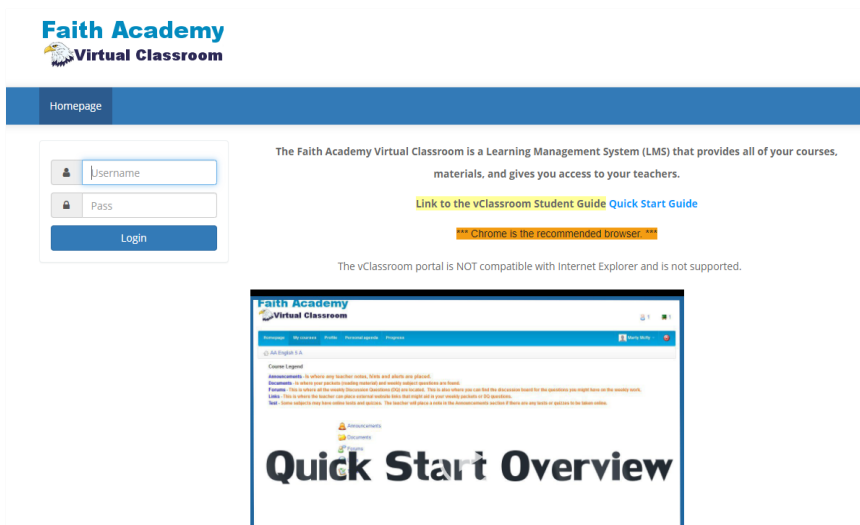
Faith Academy
Virtual Classroom

Homepage

Username
Pass
Login

The Faith Academy Virtual Classroom is a Learning Management System (LMS) that provides all of your courses, materials, and gives you access to your teachers.

Link to the vClassroom Student Guide Quick Start Guide

*** Chrome is the recommended browser. ***

The vClassroom portal is NOT compatible with Internet Explorer and is not supported.

Faith Academy
Virtual Classroom

Homepage My courses Profile Personal agenda Progress

AA English 5 A

Course Legend
Announcements - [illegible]
Documents - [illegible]
Forums - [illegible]
Links - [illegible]
Test - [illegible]

Announcements
Documents
Forums

Quick Start Overview